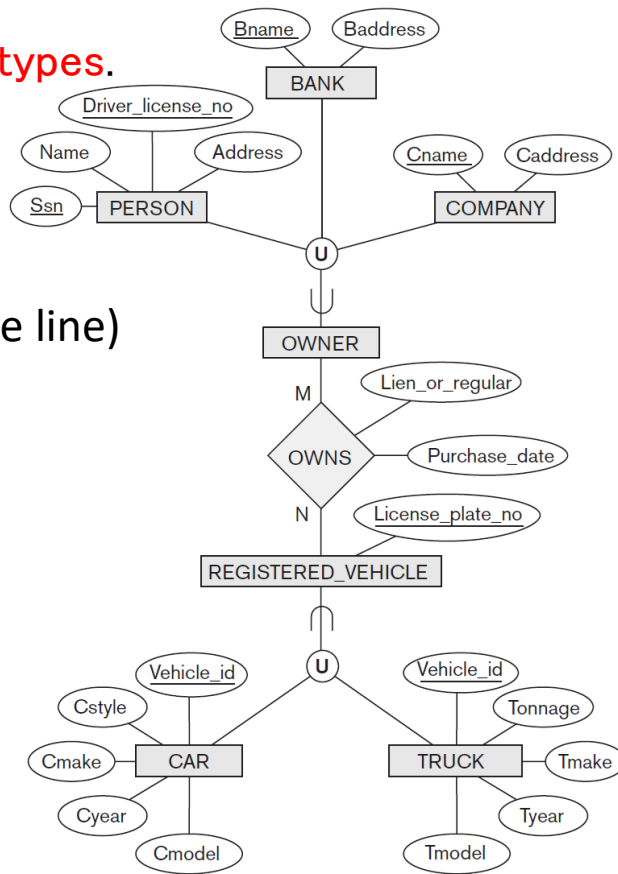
types.

e line)

Bname
Baddress
BANK
Driver_license_no
Name
Address
Cname
Caddress
Ssn
PERSON
COMPANY
U
OWNER
M
Lien_or_regular
OWNS
Purchase_date
N
License_plate_no
REGISTERED_VEHICLE
U
Vehicle_id
Vehicle_id
Cstyle
Tonnage
Cmake
CAR
TRUCK
Tmake
Cyear
Tyear
Cmodel
Tmodel